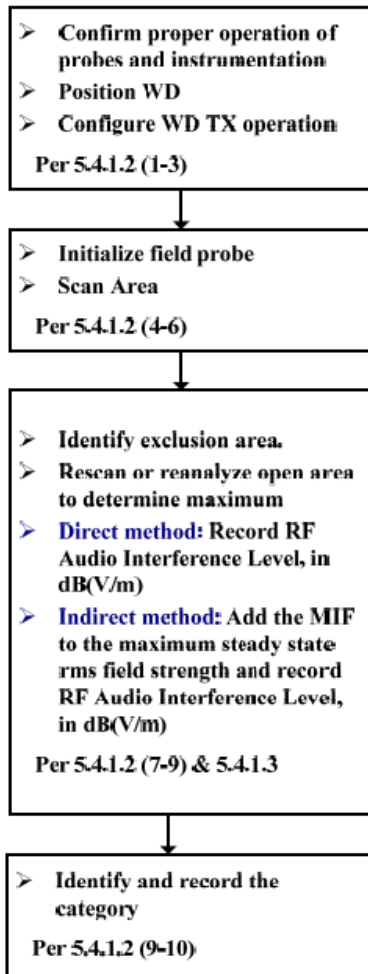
➢ Confirm proper operation of probes and instrumentation
➢ Position WD
➢ Configure WD TX operation

Per 5.4.1.2 (1-3)

➢ Initialize field probe
➢ Scan Area

Per 5.4.1.2 (4-6)

➢ Identify exclusion area.
➢ Rescan or reanalyze open area to determine maximum
➢ Direct method: Record RF Audio Interference Level, in dB(V/m)
➢ Indirect method: Add the MIF to the maximum steady state rms field strength and record RF Audio Interference Level, in dB(V/m)

Per 5.4.1.2 (7-9) & 5.4.1.3

➢ Identify and record the category

Per 5.4.1.2 (9-10)